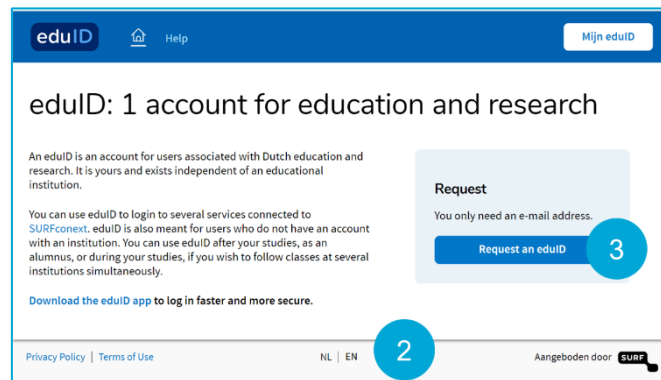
eduID Help Mijn eduID

eduID: 1 account for education and research

An eduID is an account for users associated with Dutch education and research. It is yours and exists independent of an educational institution.

You can use eduID to login to several services connected to SURFconext. eduID is also meant for users who do not have an account with an institution. You can use eduID after your studies, as an alumnus, or during your studies, if you wish to follow classes at several institutions simultaneously.

Download the eduID app to log in faster and more secure.

Request

You only need an e-mail address.

Request an eduID

3

Privacy Policy | Terms of Use

NL | EN

2

Aangeboden door SURF